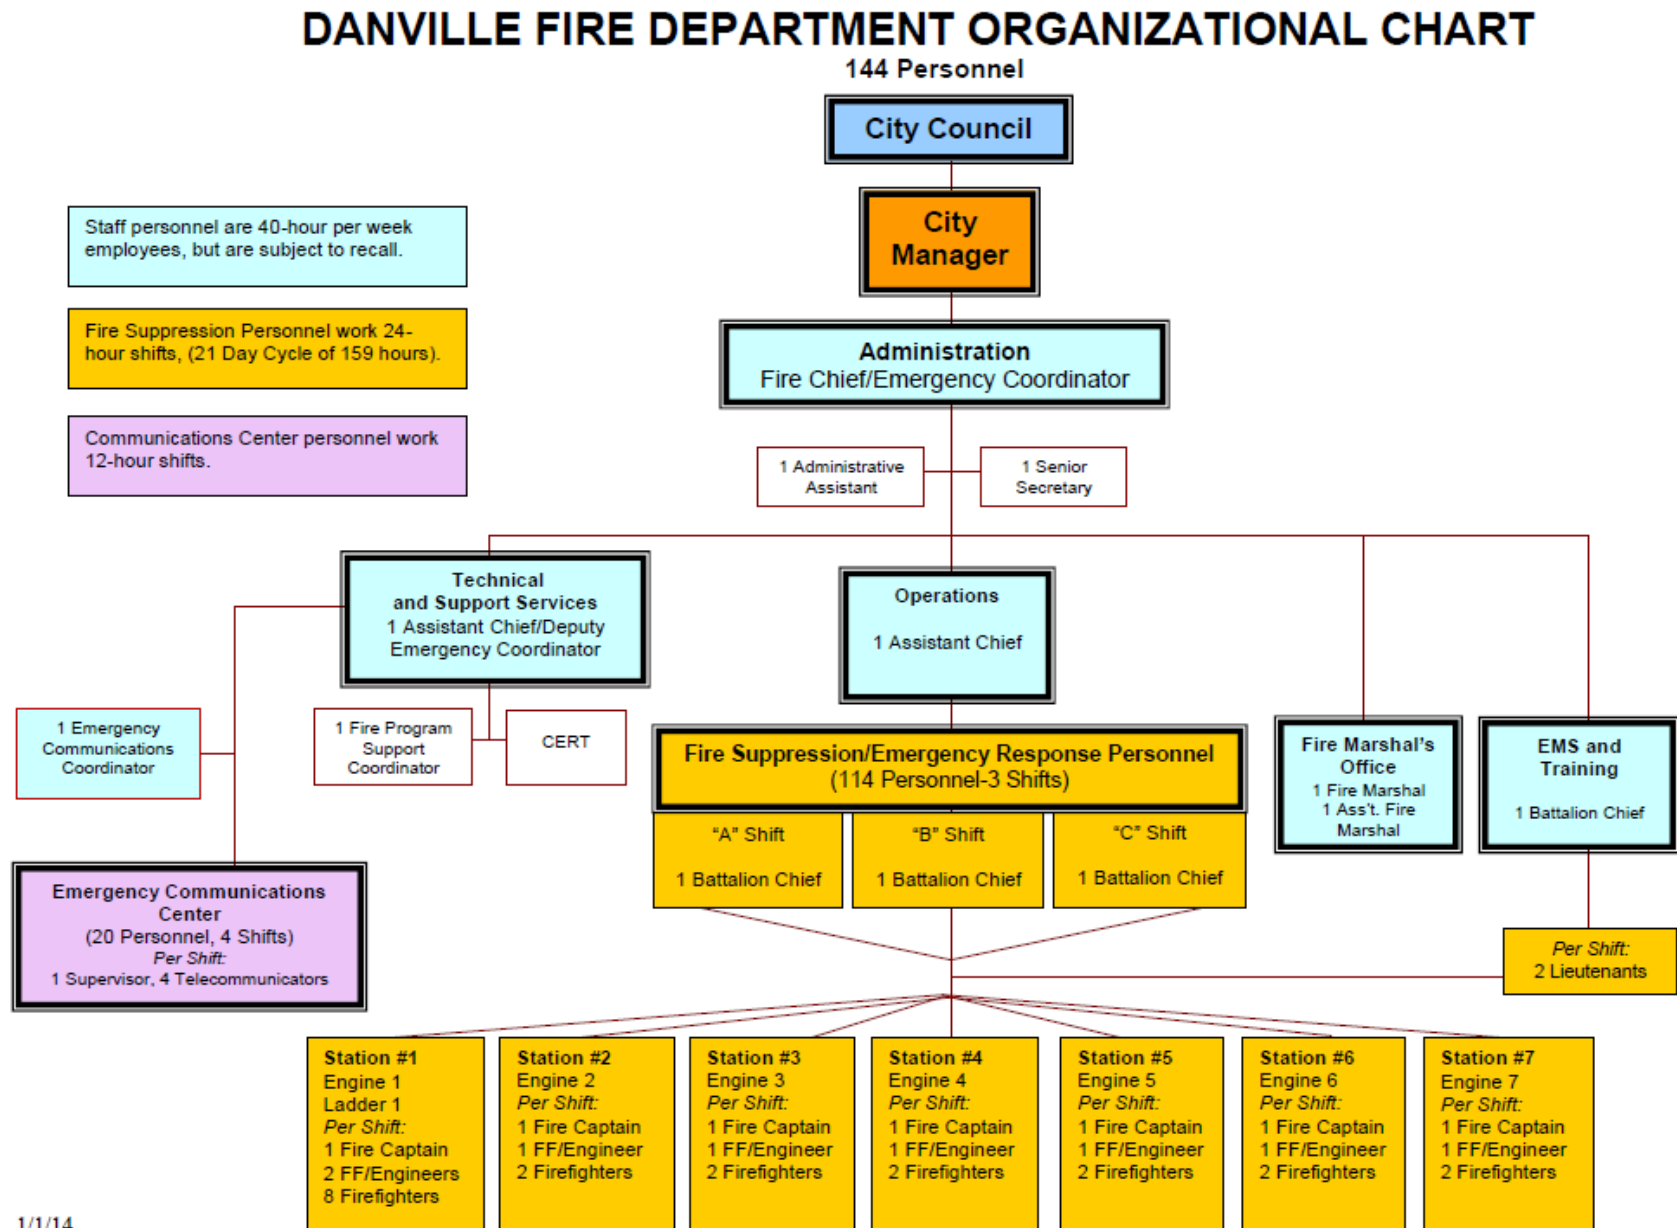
DANVILLE FIRE DEPARTMENT ORGANIZATIONAL CHART
144 Personnel

City Council

City Manager

Staff personnel are 40-hour per week employees, but are subject to recall.

Fire Suppression Personnel work 24-hour shifts, (21 Day Cycle of 159 hours).

Communications Center personnel work 12-hour shifts.

Administration
Fire Chief/Emergency Coordinator

1 Administrative Assistant

1 Senior Secretary

Technical and Support Services
1 Assistant Chief/Deputy Emergency Coordinator

Operations
1 Assistant Chief

1 Emergency Communications Coordinator

1 Fire Program Support Coordinator

CERT

Fire Suppression/Emergency Response Personnel
(114 Personnel-3 Shifts)

Fire Marshal's Office
1 Fire Marshal
1 Ass't. Fire Marshal

EMS and Training
1 Battalion Chief

"A" Shift
1 Battalion Chief

"B" Shift
1 Battalion Chief

"C" Shift
1 Battalion Chief

Emergency Communications Center
(20 Personnel, 4 Shifts)
*Per Shift:*
1 Supervisor, 4 Telecommunicators

*Per Shift:*
2 Lieutenants

Station #1
Engine 1
Ladder 1
*Per Shift:*
1 Fire Captain
2 FF/Engineers
8 Firefighters

Station #2
Engine 2
*Per Shift:*
1 Fire Captain
1 FF/Engineer
2 Firefighters

Station #3
Engine 3
*Per Shift:*
1 Fire Captain
1 FF/Engineer
2 Firefighters

Station #4
Engine 4
*Per Shift:*
1 Fire Captain
1 FF/Engineer
2 Firefighters

Station #5
Engine 5
*Per Shift:*
1 Fire Captain
1 FF/Engineer
2 Firefighters

Station #6
Engine 6
*Per Shift:*
1 Fire Captain
1 FF/Engineer
2 Firefighters

Station #7
Engine 7
*Per Shift:*
1 Fire Captain
1 FF/Engineer
2 Firefighters

1/1/14